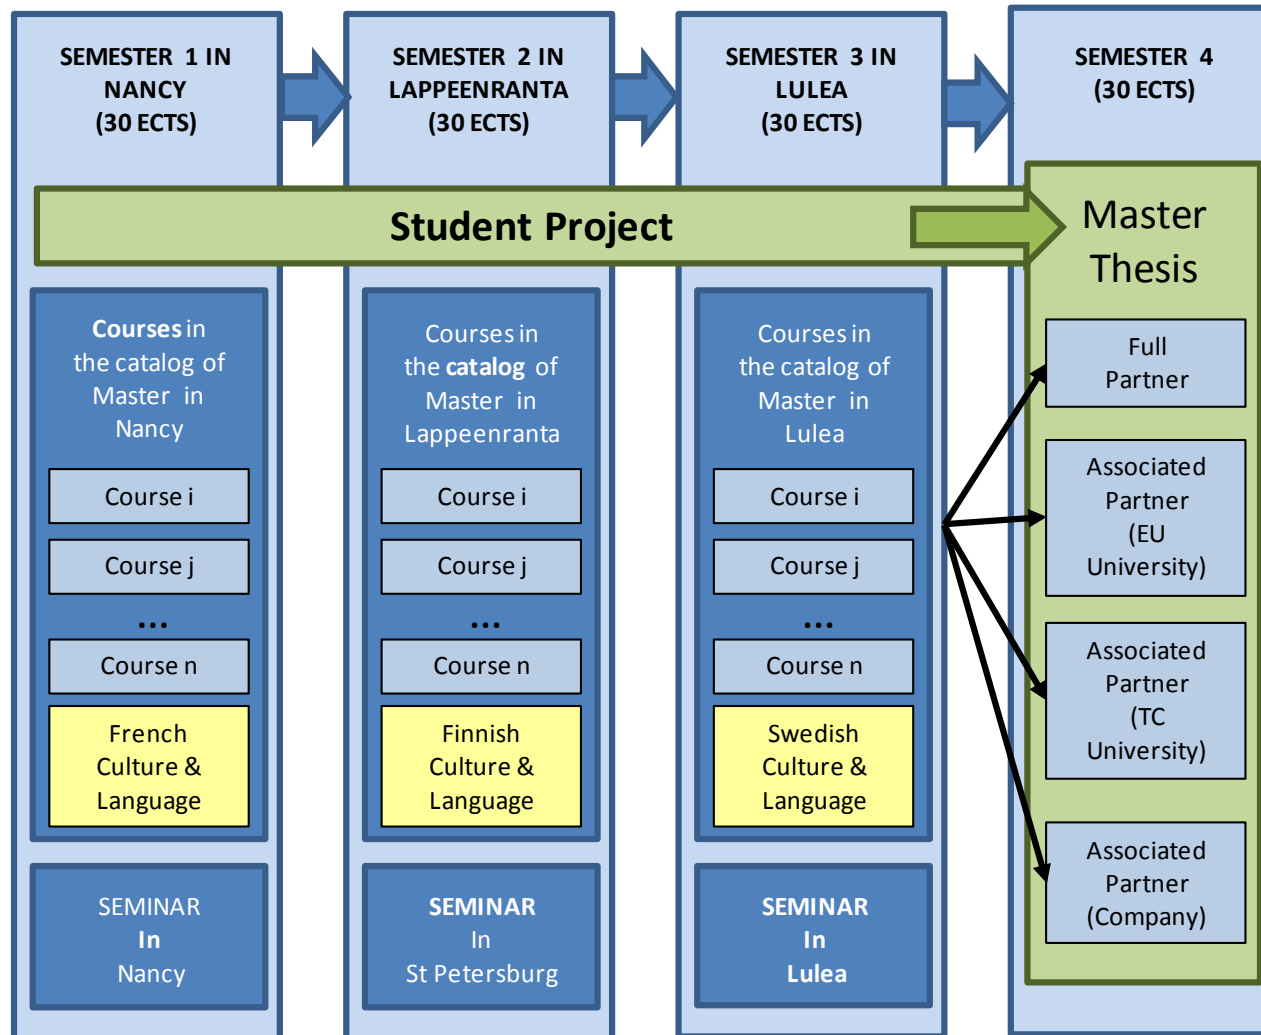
SEMESTER 1 IN NANCY (30 ECTS)

SEMESTER 2 IN LAPPEENRANTA (30 ECTS)

SEMESTER 3 IN LULEA (30 ECTS)

SEMESTER 4 (30 ECTS)

Student Project

Master Thesis

Courses in the catalog of Master in Nancy

Course i

Course j

...

Course n

French Culture & Language

SEMINAR In Nancy

Courses in the catalog of Master in Lappeenranta

Course i

Course j

...

Course n

Finnish Culture & Language

SEMINAR In St Petersburg

Courses in the catalog of Master in Lulea

Course i

Course j

...

Course n

Swedish Culture & Language

SEMINAR In Lulea

Full Partner

Associated Partner (EU University)

Associated Partner (TC University)

Associated Partner (Company)